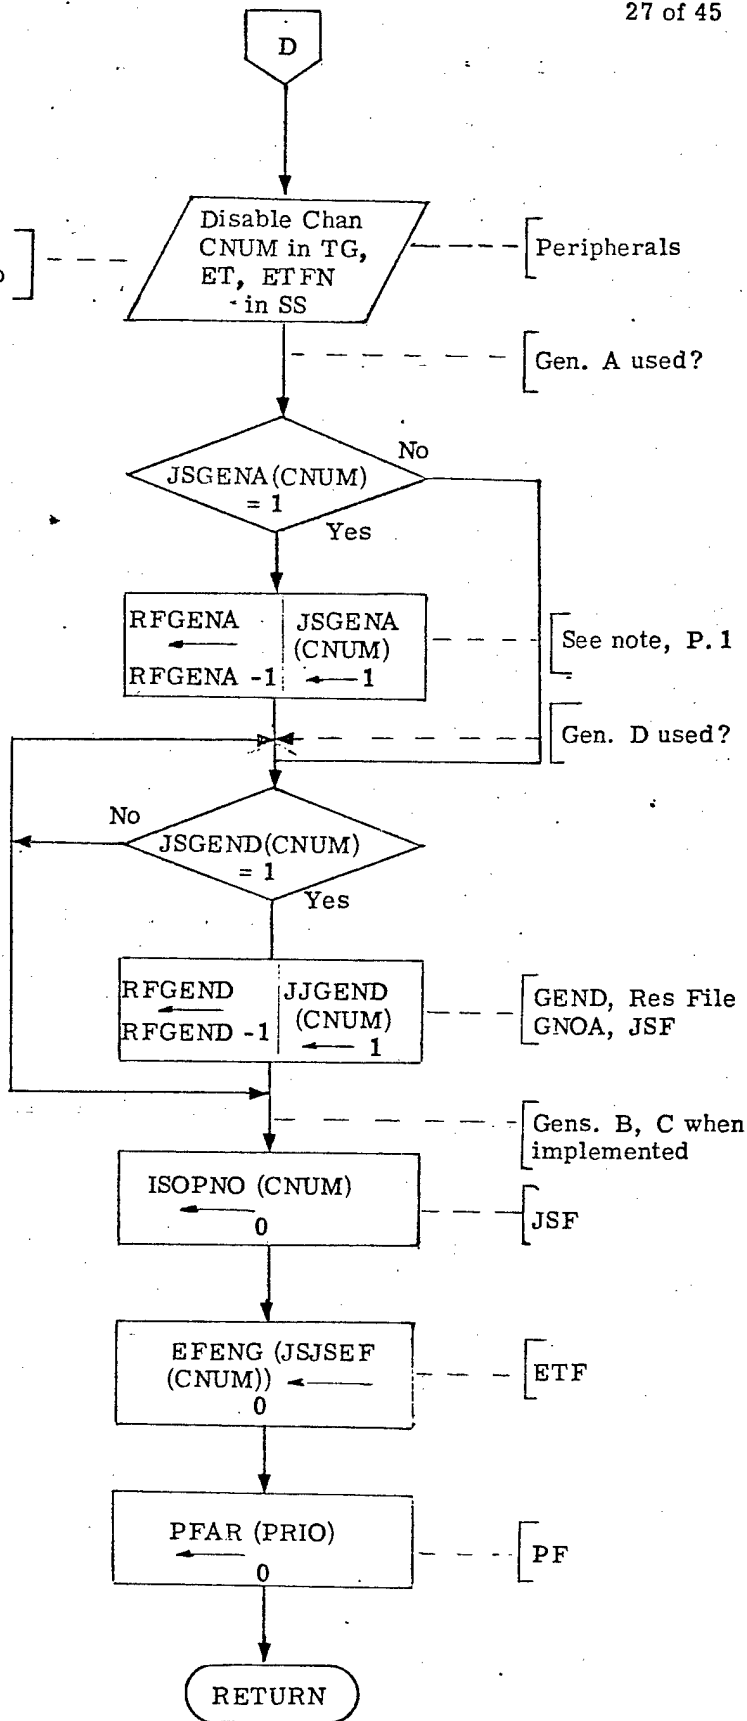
27 of 45

D

Disable Chan CNUM in TG, ET, ETFN in SS

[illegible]

Peripherals

Gen. A used?

JSGENA(CNUM) = 1

No

Yes

RFGENA ← RFGENA -1

JSGENA (CNUM) ← 1

See note, P. 1

Gen. D used?

No

JSGEND(CNUM) = 1

Yes

RFGEND ← RFGEND -1

JJGEND (CNUM) ← 1

GEND, Res File GNOA, JSF

Gens. B, C when implemented

ISOPNO (CNUM) ← 0

JSF

EFENG (JSJSEF (CNUM)) ← 0

ETF

PFAR (PRIO) ← 0

PF

RETURN